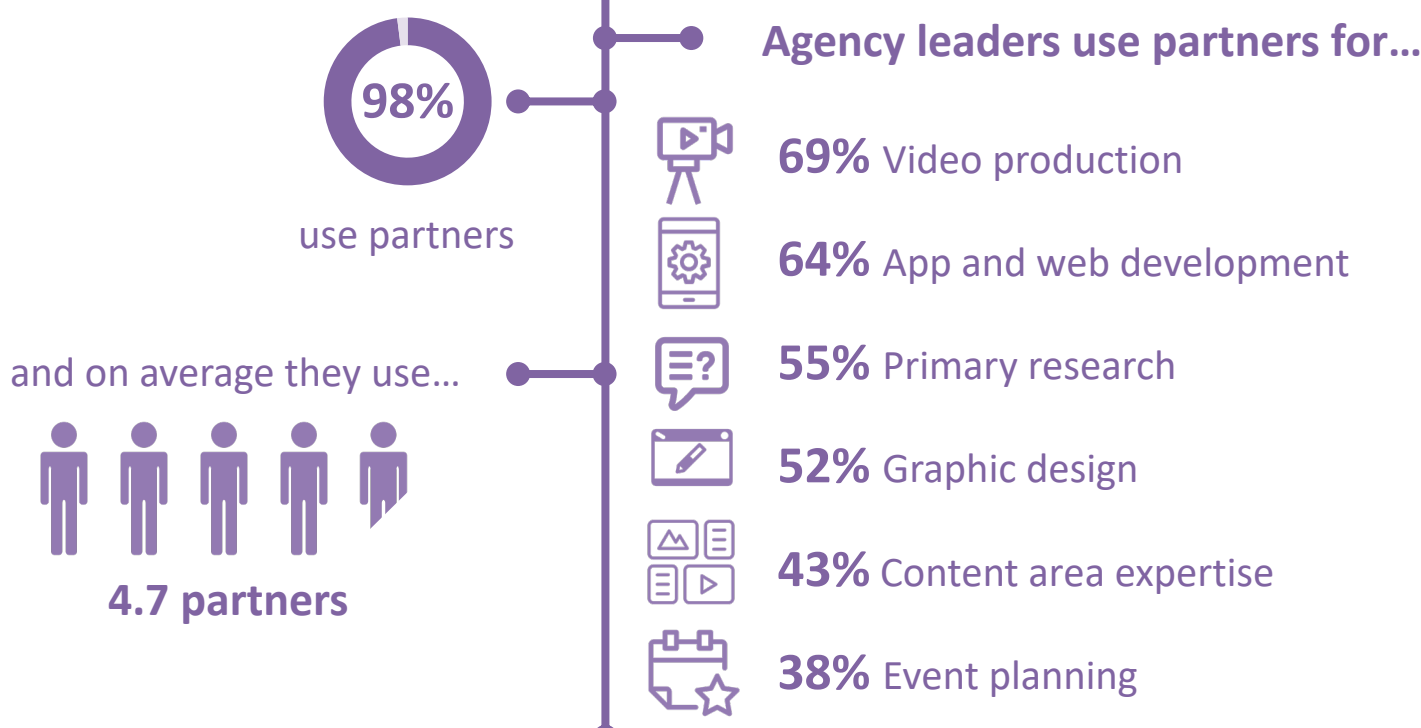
98%

use partners

and on average they use…

4.7 partners

Agency leaders use partners for…

69% Video production

64% App and web development

55% Primary research

52% Graphic design

43% Content area expertise

38% Event planning